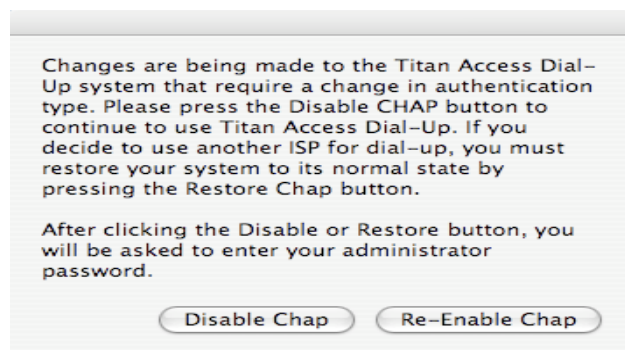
Changes are being made to the Titan Access Dial-Up system that require a change in authentication type. Please press the Disable CHAP button to continue to use Titan Access Dial-Up. If you decide to use another ISP for dial-up, you must restore your system to its normal state by pressing the Restore Chap button.

After clicking the Disable or Restore button, you will be asked to enter your administrator password.

Disable Chap

Re-Enable Chap